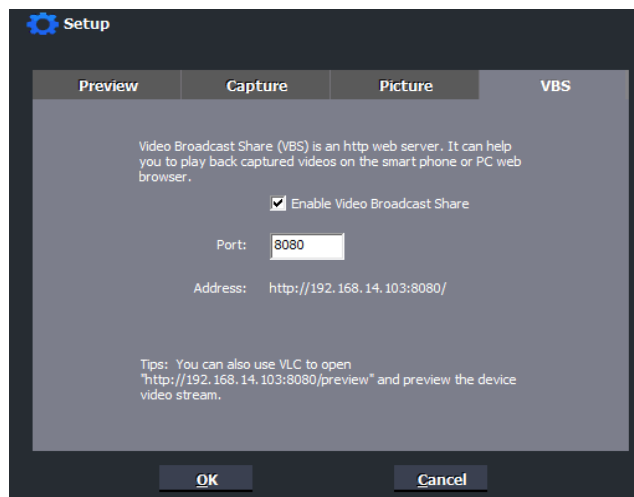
Setup

Preview | Capture | Picture | VBS

Video Broadcast Share (VBS) is an http web server. It can help you to play back captured videos on the smart phone or PC web browser.

Enable Video Broadcast Share

Port: 8080

Address: http://192.168.14.103:8080/

Tips: You can also use VLC to open "http://192.168.14.103:8080/preview" and preview the device video stream.

OK

Cancel